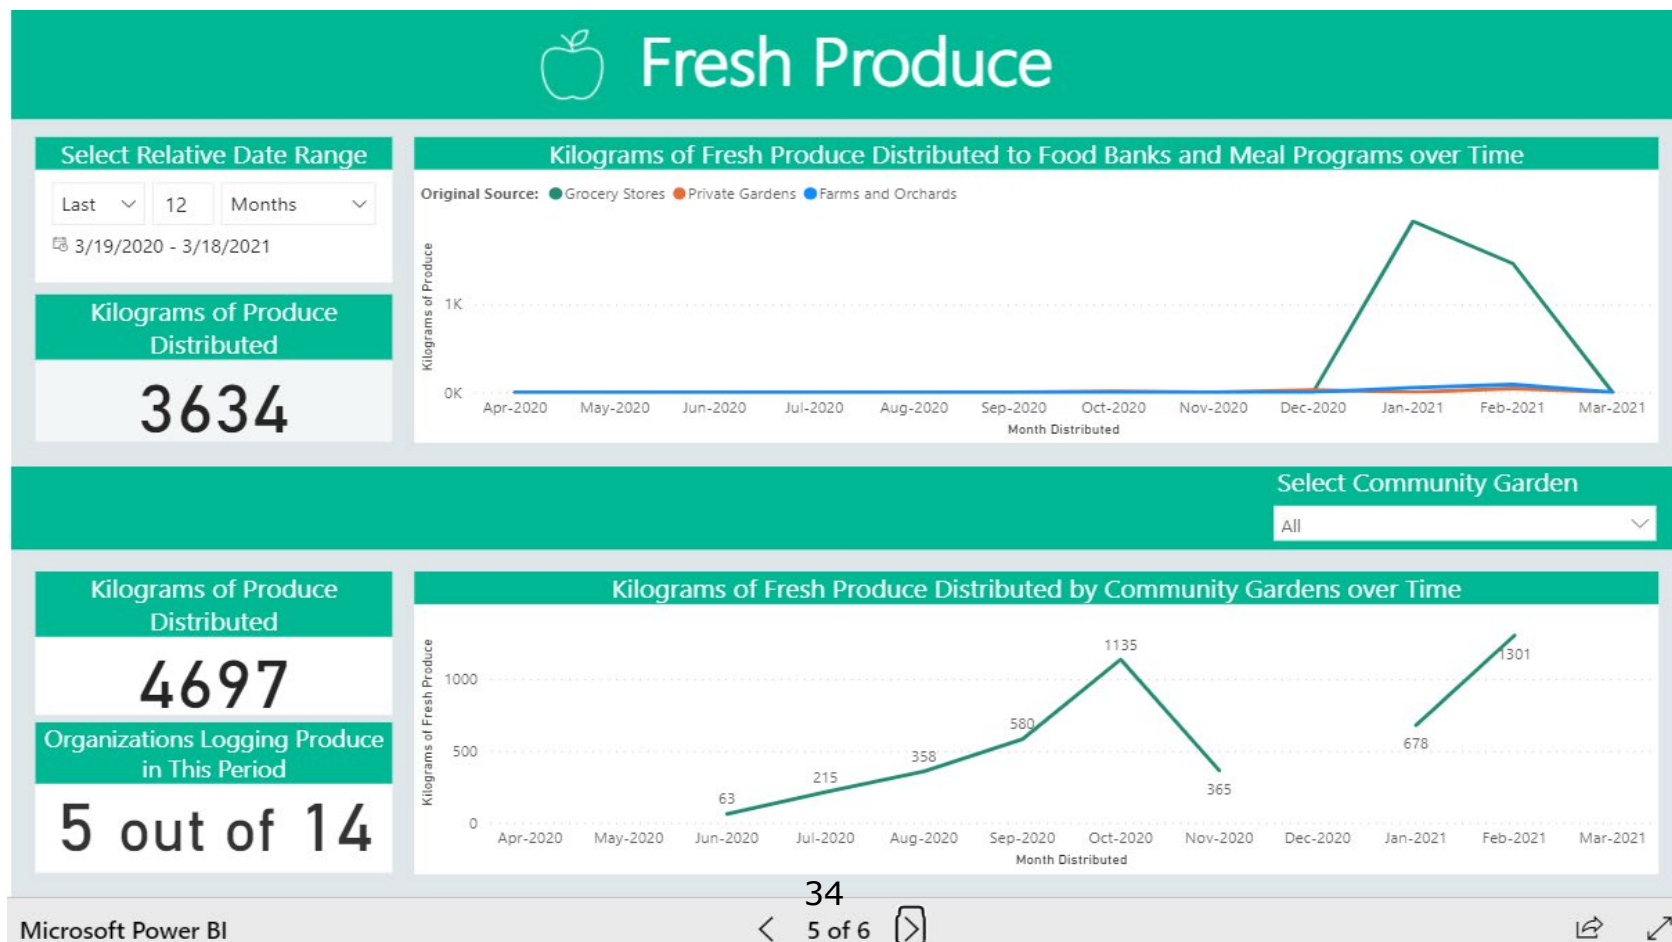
Fresh Produce

Select Relative Date Range

Last 12 Months

3/19/2020 - 3/18/2021

Kilograms of Produce Distributed

3634

Kilograms of Fresh Produce Distributed to Food Banks and Meal Programs over Time

Original Source: Grocery Stores Private Gardens Farms and Orchards

Kilograms of Produce

1K

0K

Apr-2020 May-2020 Jun-2020 Jul-2020 Aug-2020 Sep-2020 Oct-2020 Nov-2020 Dec-2020 Jan-2021 Feb-2021 Mar-2021

Month Distributed

Select Community Garden

All

Kilograms of Produce Distributed

4697

Organizations Logging Produce in This Period

5 out of 14

Kilograms of Fresh Produce Distributed by Community Gardens over Time

Kilograms of Fresh Produce

1000

500

0

63 215 358 580 1135 365 678 1301

Apr-2020 May-2020 Jun-2020 Jul-2020 Aug-2020 Sep-2020 Oct-2020 Nov-2020 Dec-2020 Jan-2021 Feb-2021 Mar-2021

Month Distributed

34

Microsoft Power BI

5 of 6